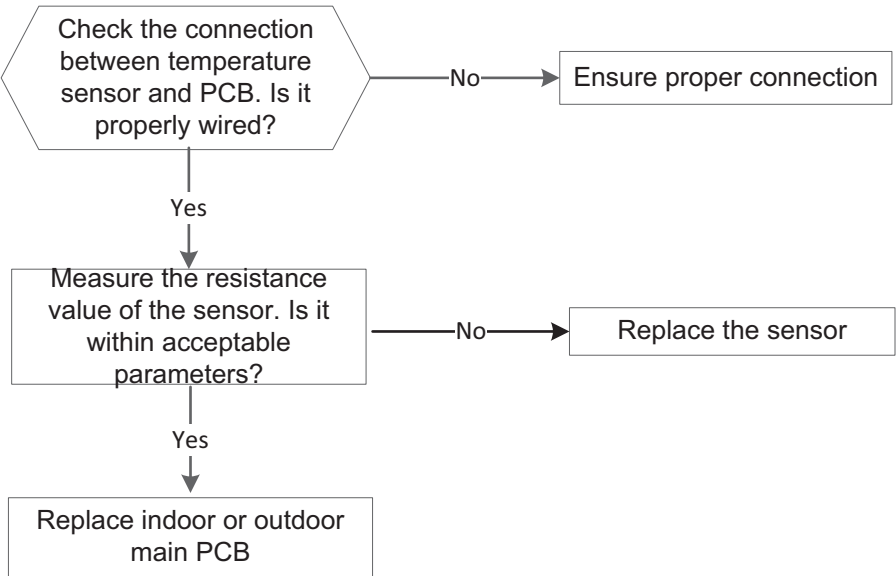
Check the connection between temperature sensor and PCB. Is it properly wired?

No

Ensure proper connection

Yes

Measure the resistance value of the sensor. Is it within acceptable parameters?

No

Replace the sensor

Yes

Replace indoor or outdoor main PCB